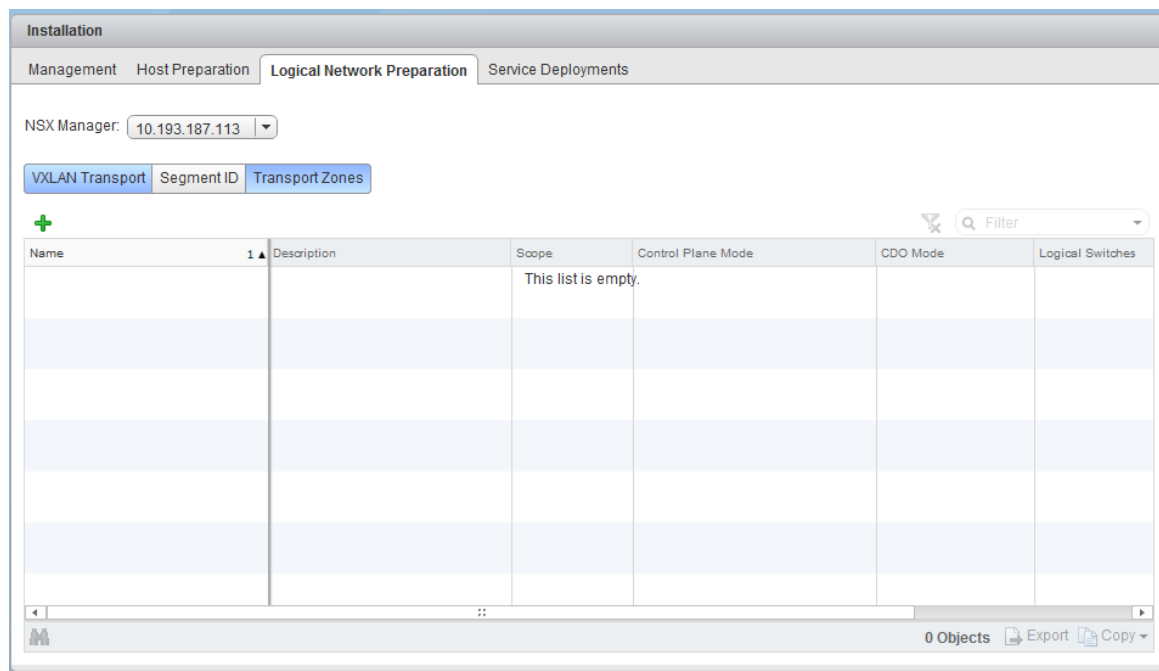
Installation

Management | Host Preparation | Logical Network Preparation | Service Deployments

NSX Manager: 10.193.187.113

VXLAN Transport | Segment ID | Transport Zones

Filter

| Name 1 ▲ | Description | Scope | Control Plane Mode | CDO Mode | Logical Switches |
|---|---|---|---|---|---|
| | | This list is empty. | | | |

0 Objects Export Copy